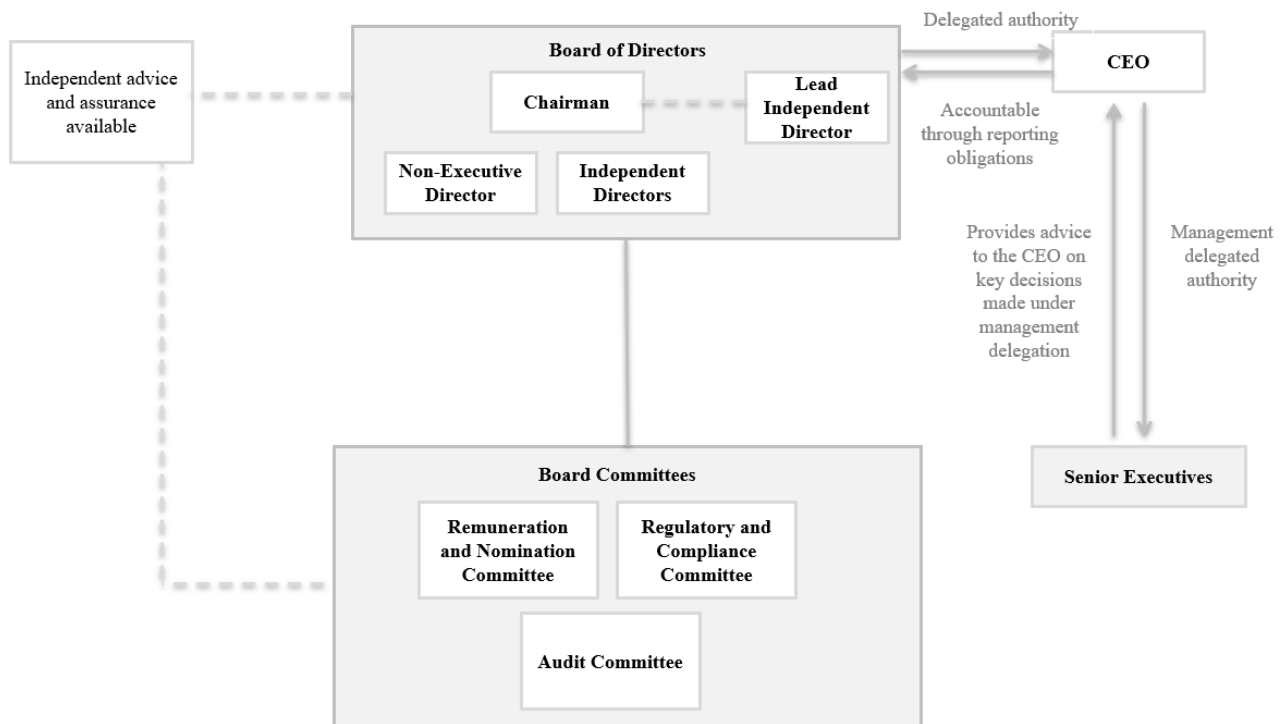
Independent advice and assurance available

Board of Directors

Chairman

Lead Independent Director

Non-Executive Director

Independent Directors

Delegated authority

CEO

Accountable through reporting obligations

Provides advice to the CEO on key decisions made under management delegation

Management delegated authority

Senior Executives

Board Committees

Remuneration and Nomination Committee

Regulatory and Compliance Committee

Audit Committee